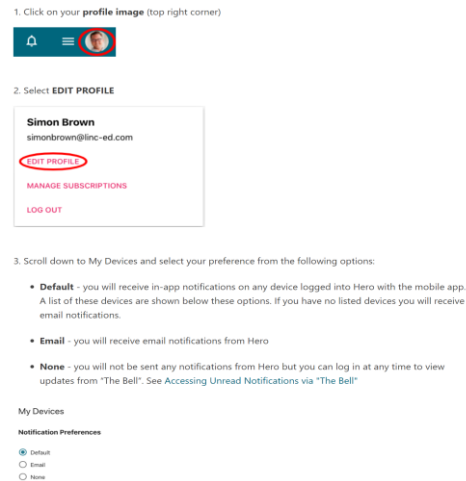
1. Click on your **profile image** (top right corner)

2. Select **EDIT PROFILE**

Simon Brown
simonbrown@linc-ed.com

EDIT PROFILE

MANAGE SUBSCRIPTIONS

LOG OUT

3. Scroll down to My Devices and select your preference from the following options:

- **Default** - you will receive in-app notifications on any device logged into Hero with the mobile app. A list of these devices are shown below these options. If you have no listed devices you will receive email notifications.
- **Email** - you will receive email notifications from Hero
- **None** - you will not be sent any notifications from Hero but you can log in at any time to view updates from "The Bell". See Accessing Unread Notifications via "The Bell"

My Devices

Notification Preferences

Default
Email
None